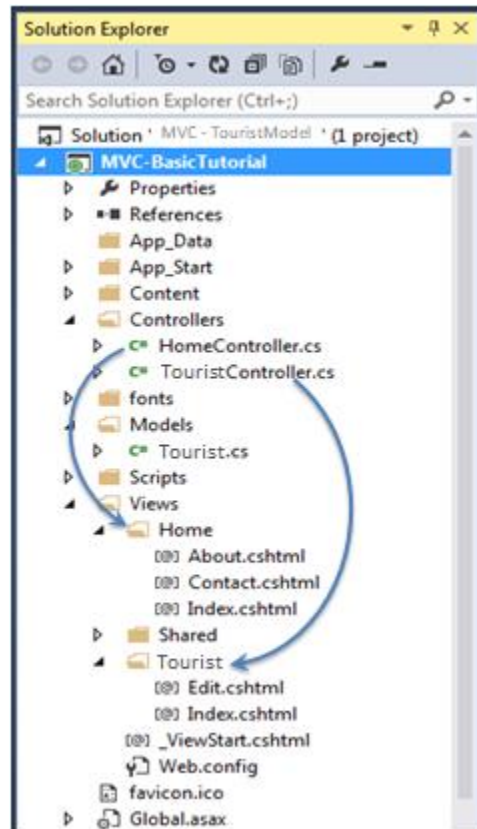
Solution Explorer

Search Solution Explorer (Ctrl+;)

Solution 'MVC - TouristModel' (1 project)
MVC-BasicTutorial
Properties
References
App_Data
App_Start
Content
Controllers
HomeController.cs
TouristController.cs
fonts
Models
Tourist.cs
Scripts
Views
Home
About.cshtml
Contact.cshtml
Index.cshtml
Shared
Tourist
Edit.cshtml
Index.cshtml
_ViewStart.cshtml
Web.config
favicon.ico
Global.asax